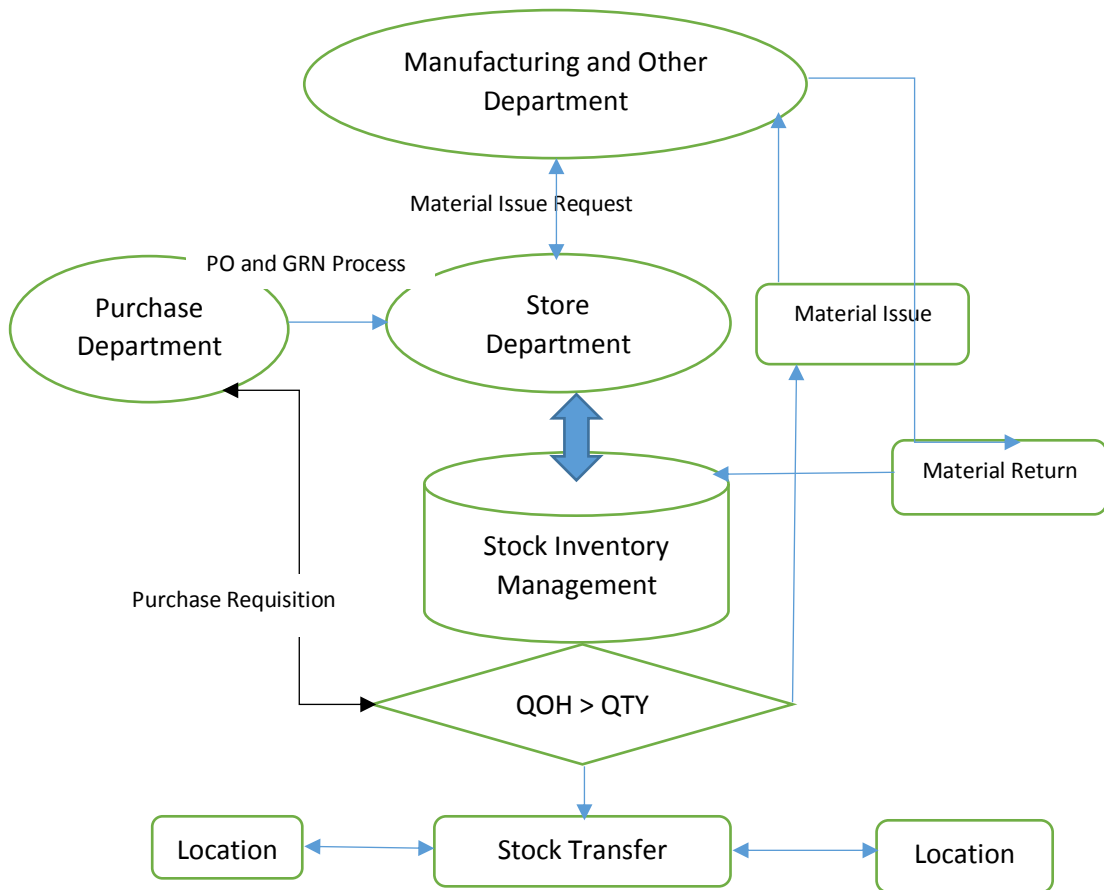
Manufacturing and Other Department

Material Issue Request

PO and GRN Process

Purchase Department

Store Department

Material Issue

Material Return

Stock Inventory Management

Purchase Requisition

QOH > QTY

Location

Stock Transfer

Location